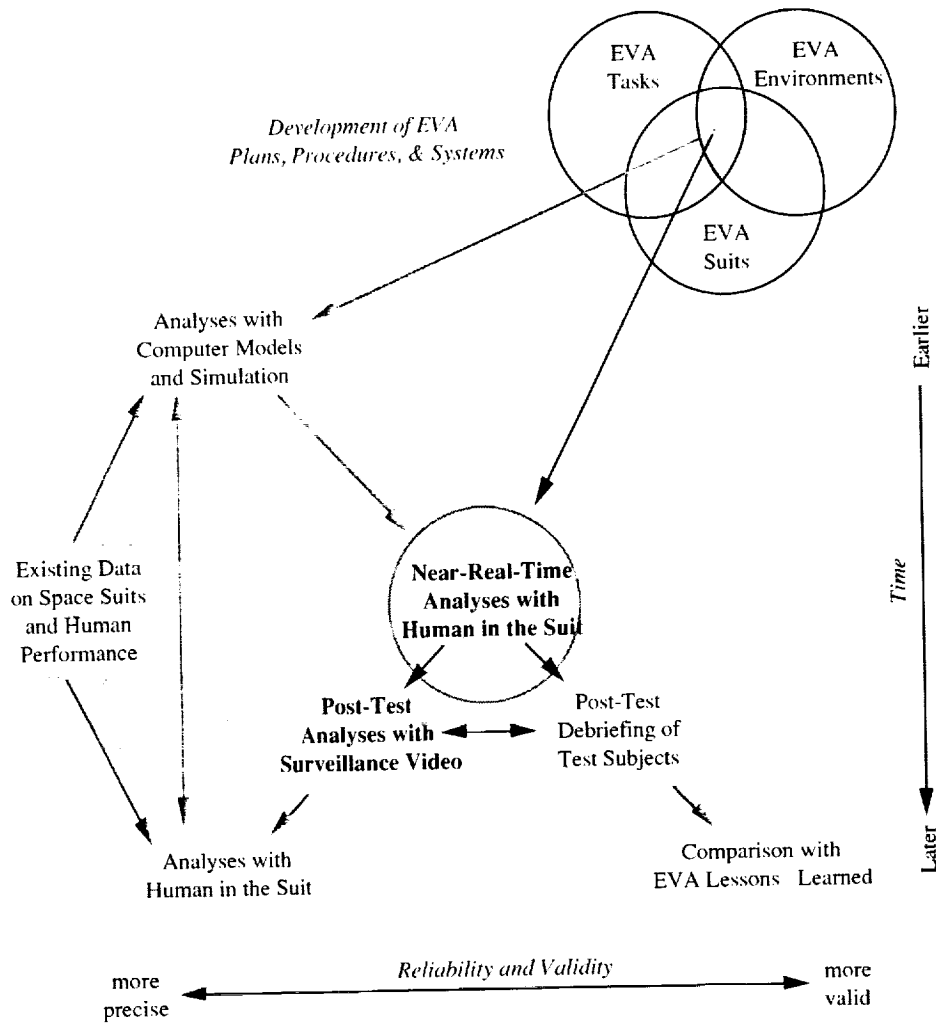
EVA Tasks

EVA Environments

EVA Suits

*Development of EVA Plans, Procedures, & Systems*

Analyses with Computer Models and Simulation

Earlier

*Time*

Later

Existing Data on Space Suits and Human Performance

**Near-Real-Time Analyses with Human in the Suit**

**Post-Test Analyses with Surveillance Video**

Post-Test Debriefing of Test Subjects

Analyses with Human in the Suit

Comparison with EVA Lessons Learned

more precise

*Reliability and Validity*

more valid